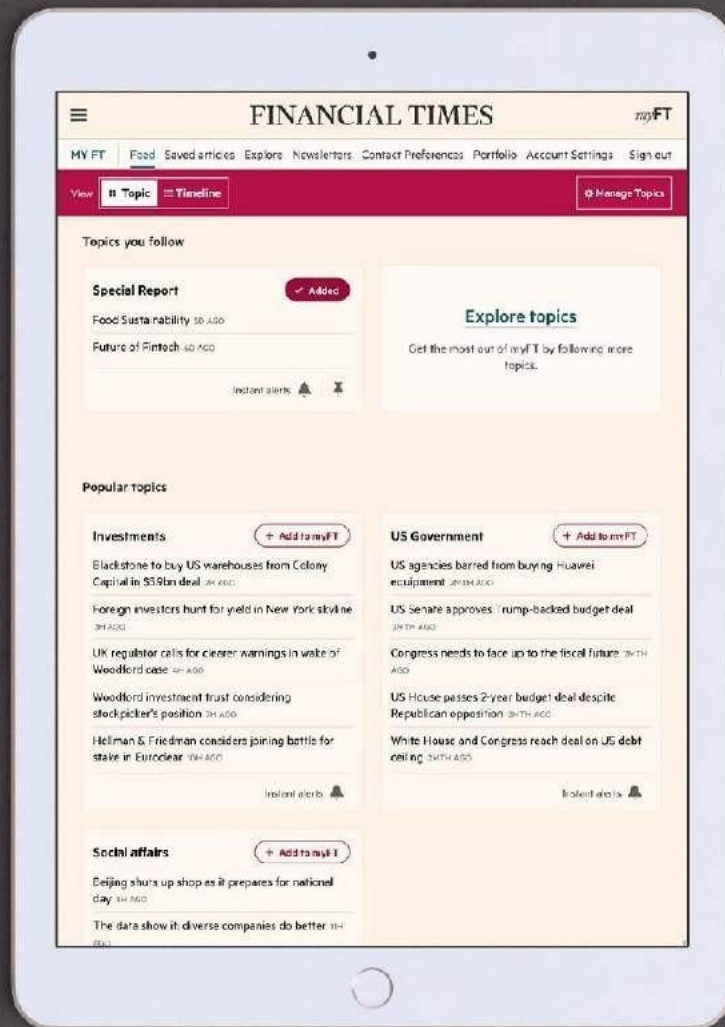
FINANCIAL TIMES

myFT

MY FT Feed Saved articles Explore Newsletters Contact Preferences Portfolio Account Settings Sign out

View Topic Timeline

Manage Topics

Topics you follow

Special Report

Added

Food Sustainability 5D AGO

Future of Fintech 6D AGO

Instant alerts

Explore topics

Get the most out of myFT by following more topics.

Popular topics

Investments

+ Add to myFT

Blackstone to buy US warehouses from Colony Capital in $5.9bn deal 2H AGO

Foreign investors hunt for yield in New York skyline 3H AGO

UK regulator calls for clearer warnings in wake of Woodford case 4H AGO

Woodford investment trust considering stockpicker's position 7H AGO

Hellman & Friedman considers joining battle for stake in Euroclear 10H AGO

Instant alerts

US Government

+ Add to myFT

US agencies barred from buying Huawei equipment 2MTH AGO

US Senate approves Trump-backed budget deal 2MTH AGO

Congress needs to face up to the fiscal future 2MTH AGO

US House passes 2-year budget deal despite Republican opposition 2MTH AGO

White House and Congress reach deal on US debt ceiling 2MTH AGO

Instant alerts

Social affairs

+ Add to myFT

Beijing shuts up shop as it prepares for national day 1H AGO

The data show it: diverse companies do better 1H AGO